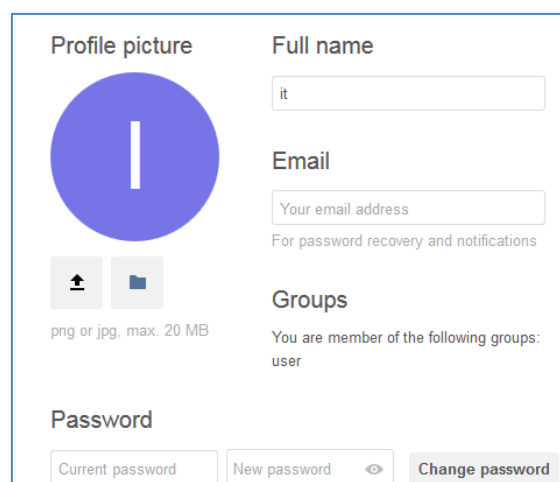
Profile picture

I

png or jpg, max. 20 MB

Full name

it

Email

Your email address

For password recovery and notifications

Groups

You are member of the following groups: user

Password

Current password

New password

Change password